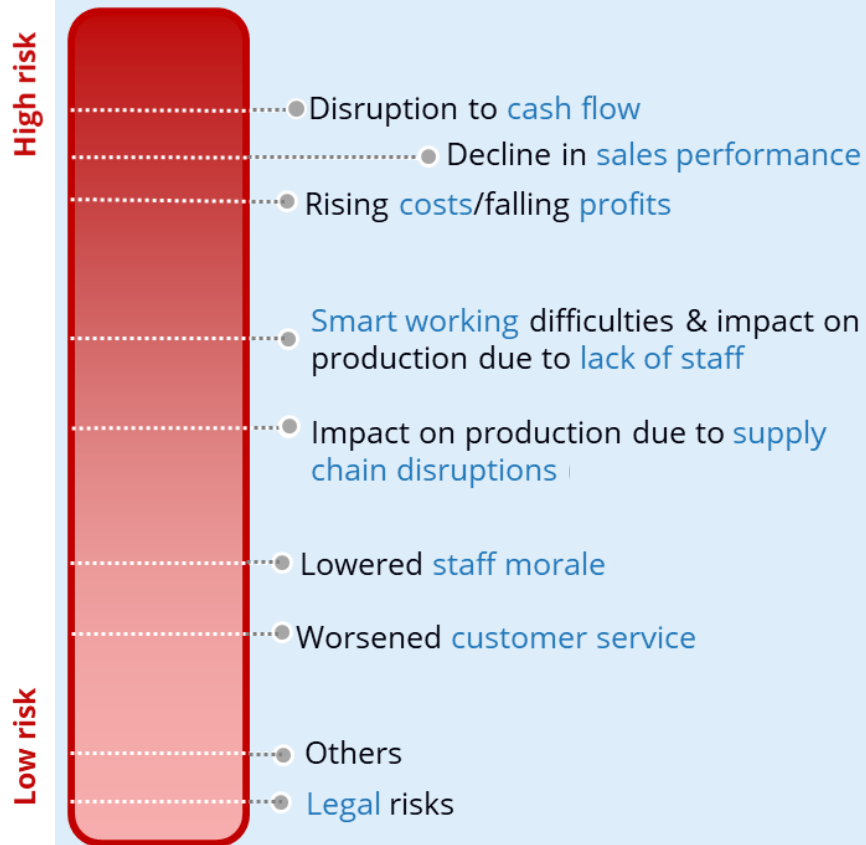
High risk

Disruption to cash flow

Decline in sales performance

Rising costs/falling profits

Smart working difficulties & impact on production due to lack of staff

Impact on production due to supply chain disruptions

Lowered staff morale

Worsened customer service

Others

Legal risks

Low risk